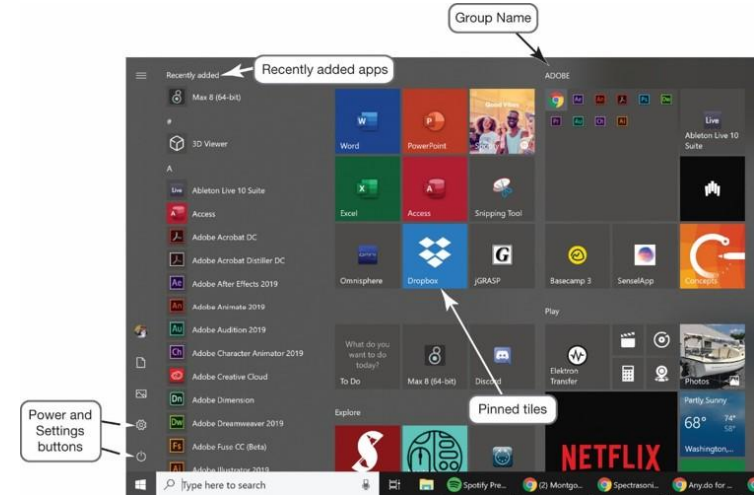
Group Name

Recently added
Recently added apps

ADOBE

Max 8 (64-bit)
#
3D Viewer
A
Ableton Live 10 Suite
Access
Adobe Acrobat DC
Adobe Acrobat Distiller DC
Adobe After Effects 2019
Adobe Animate 2019
Adobe Audition 2019
Adobe Character Animator 2019
Adobe Creative Cloud
Adobe Dimension
Adobe Dreamweaver 2019
Adobe Fuse CC (Beta)
Adobe Illustrator 2019

Word
PowerPoint
Good Vibes
Excel
Access
Snipping Tool
Omnisphere
Dropbox
jGRASP
What do you want to do today?
To Do
Max 8 (64-bit)
Discord
Explore

Live
Ableton Live 10 Suite
Basecamp 3
SenselApp
Concepts
Play
Elektron Transfer
Photos
NETFLIX
Partly Sunny
68°
Washington,...

Pinned tiles

Power and Settings buttons

Type here to search
Spotify Pre...
(2) Montgo...
Spectrasoni...
Any.do for ...